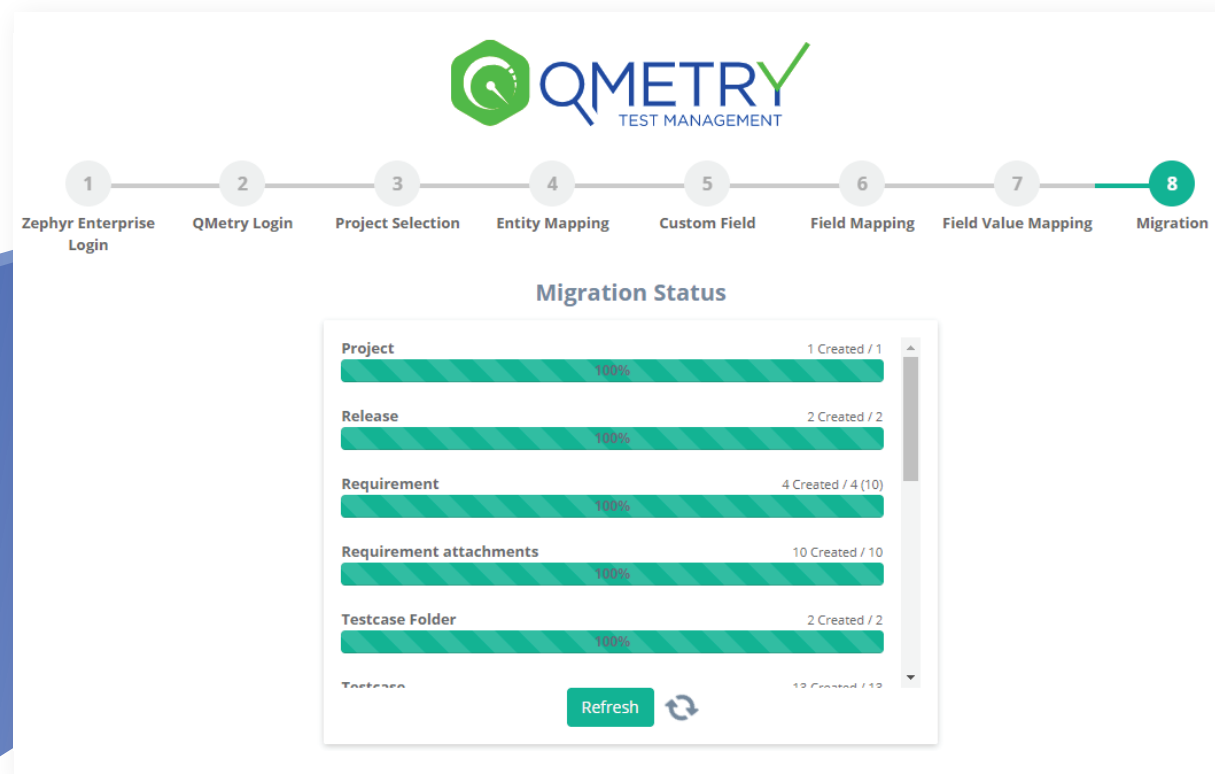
QMETRY
TEST MANAGEMENT

1
Zephyr Enterprise Login

2
QMetry Login

3
Project Selection

4
Entity Mapping

5
Custom Field

6
Field Mapping

7
Field Value Mapping

8
Migration

Migration Status

Project 1 Created / 1
100%

Release 2 Created / 2
100%

Requirement 4 Created / 4 (10)
100%

Requirement attachments 10 Created / 10
100%

Testcase Folder 2 Created / 2
100%

Testcase 13 Created / 13

Refresh